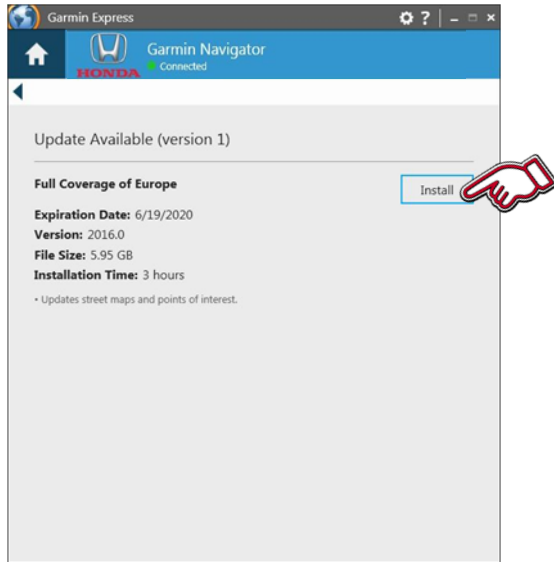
Garmin Express

? – □ ×

HONDA

Garmin Navigator

Connected

Update Available (version 1)

Full Coverage of Europe

Install

Expiration Date: 6/19/2020

Version: 2016.0

File Size: 5.95 GB

Installation Time: 3 hours

• Updates street maps and points of interest.